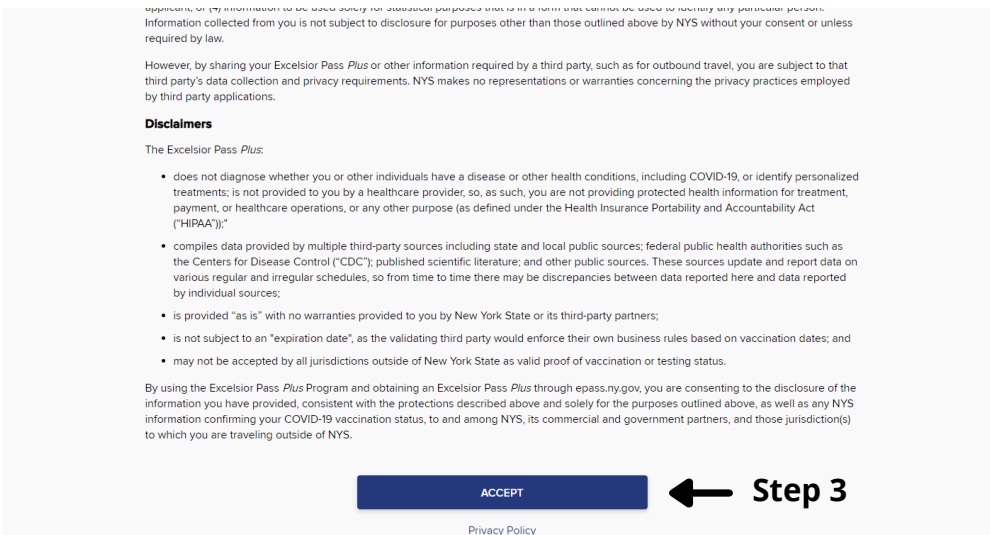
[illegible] information to be used solely for statistical purposes that is in a form that cannot be used to identify any particular person. Information collected from you is not subject to disclosure for purposes other than those outlined above by NYS without your consent or unless required by law.

However, by sharing your Excelsior Pass *Plus* or other information required by a third party, such as for outbound travel, you are subject to that third party's data collection and privacy requirements. NYS makes no representations or warranties concerning the privacy practices employed by third party applications.

**Disclaimers**

The Excelsior Pass *Plus*:

- does not diagnose whether you or other individuals have a disease or other health conditions, including COVID-19, or identify personalized treatments; is not provided to you by a healthcare provider, so, as such, you are not providing protected health information for treatment, payment, or healthcare operations, or any other purpose (as defined under the Health Insurance Portability and Accountability Act ("HIPAA"));"
- compiles data provided by multiple third-party sources including state and local public sources; federal public health authorities such as the Centers for Disease Control ("CDC"); published scientific literature; and other public sources. These sources update and report data on various regular and irregular schedules, so from time to time there may be discrepancies between data reported here and data reported by individual sources;
- is provided "as is" with no warranties provided to you by New York State or its third-party partners;
- is not subject to an "expiration date", as the validating third party would enforce their own business rules based on vaccination dates; and
- may not be accepted by all jurisdictions outside of New York State as valid proof of vaccination or testing status.

By using the Excelsior Pass *Plus* Program and obtaining an Excelsior Pass *Plus* through epass.ny.gov, you are consenting to the disclosure of the information you have provided, consistent with the protections described above and solely for the purposes outlined above, as well as any NYS information confirming your COVID-19 vaccination status, to and among NYS, its commercial and government partners, and those jurisdiction(s) to which you are traveling outside of NYS.

ACCEPT

Step 3

Privacy Policy